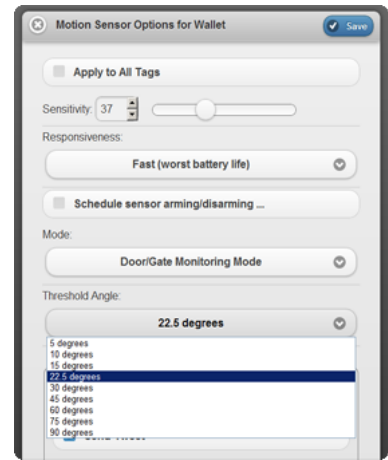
Motion Sensor Options for Wallet

Save

Apply to All Tags

Sensitivity: 37

Responsiveness:

Fast (worst battery life)

Schedule sensor arming/disarming ...

Mode:

Door/Gate Monitoring Mode

Threshold Angle:

22.5 degrees

5 degrees
10 degrees
15 degrees
22.5 degrees
30 degrees
45 degrees
60 degrees
75 degrees
90 degrees

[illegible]